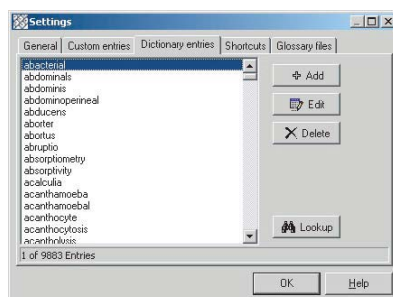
Settings

General | Custom entries | Dictionary entries | Shortcuts | Glossary files

abacterial
abdominals
abdominis
abdominoperineal
abducens
aborter
abortus
abruptio
absorptiometry
absorptivity
acalculia
acanthamoeba
acanthamoebal
acanthocyte
acanthocytosis
acantholysis

Add
Edit
Delete
Lookup

1 of 9883 Entries

OK
Help